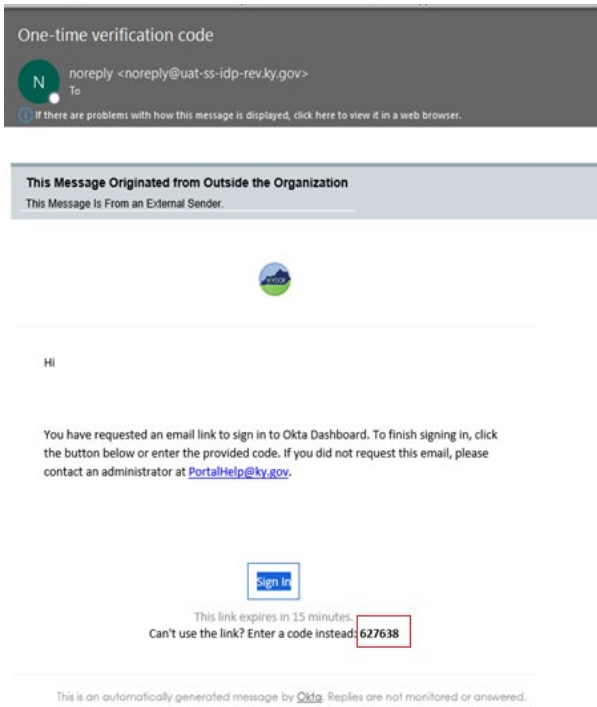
One-time verification code

N

noreply <noreply@uat-ss-idp-rev.ky.gov>
To

If there are problems with how this message is displayed, click here to view it in a web browser.

This Message Originated from Outside the Organization
This Message Is From an External Sender.

Hi

You have requested an email link to sign in to Okta Dashboard. To finish signing in, click the button below or enter the provided code. If you did not request this email, please contact an administrator at PortalHelp@ky.gov.

Sign In

This link expires in 15 minutes.
Can't use the link? Enter a code instead: 627638

This is an automatically generated message by Okta. Replies are not monitored or answered.